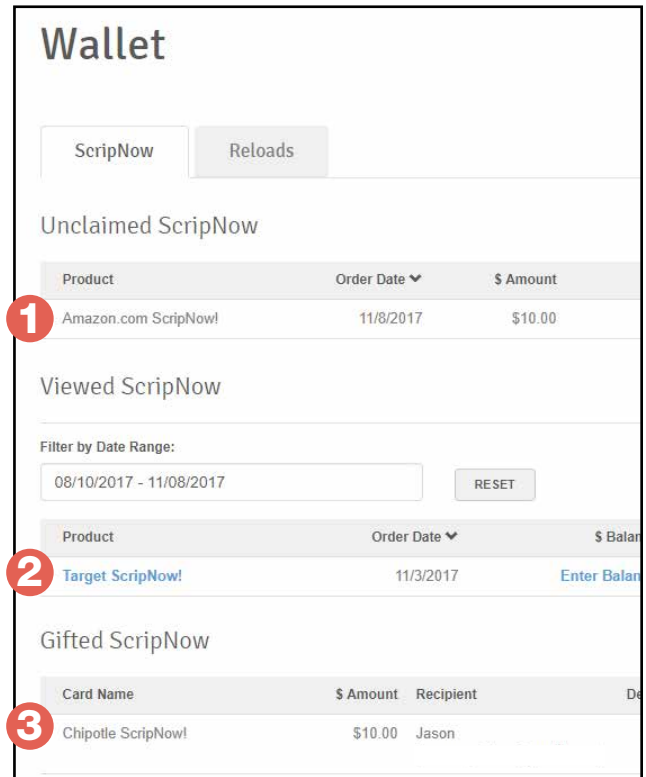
Wallet

ScripNow | Reloads

Unclaimed ScripNow

| Product | Order Date | \$ Amount |
|---|---|---|
| Amazon.com ScripNow! | 11/8/2017 | \$10.00 |

1

Viewed ScripNow

Filter by Date Range:

08/10/2017 - 11/08/2017

RESET

| Product | Order Date | \$ Balan |
|---|---|---|
| Target ScripNow! | 11/3/2017 | Enter Balan |

2

Gifted ScripNow

| Card Name | \$ Amount | Recipient | De |
|---|---|---|---|
| Chipotle ScripNow! | \$10.00 | Jason | |

3